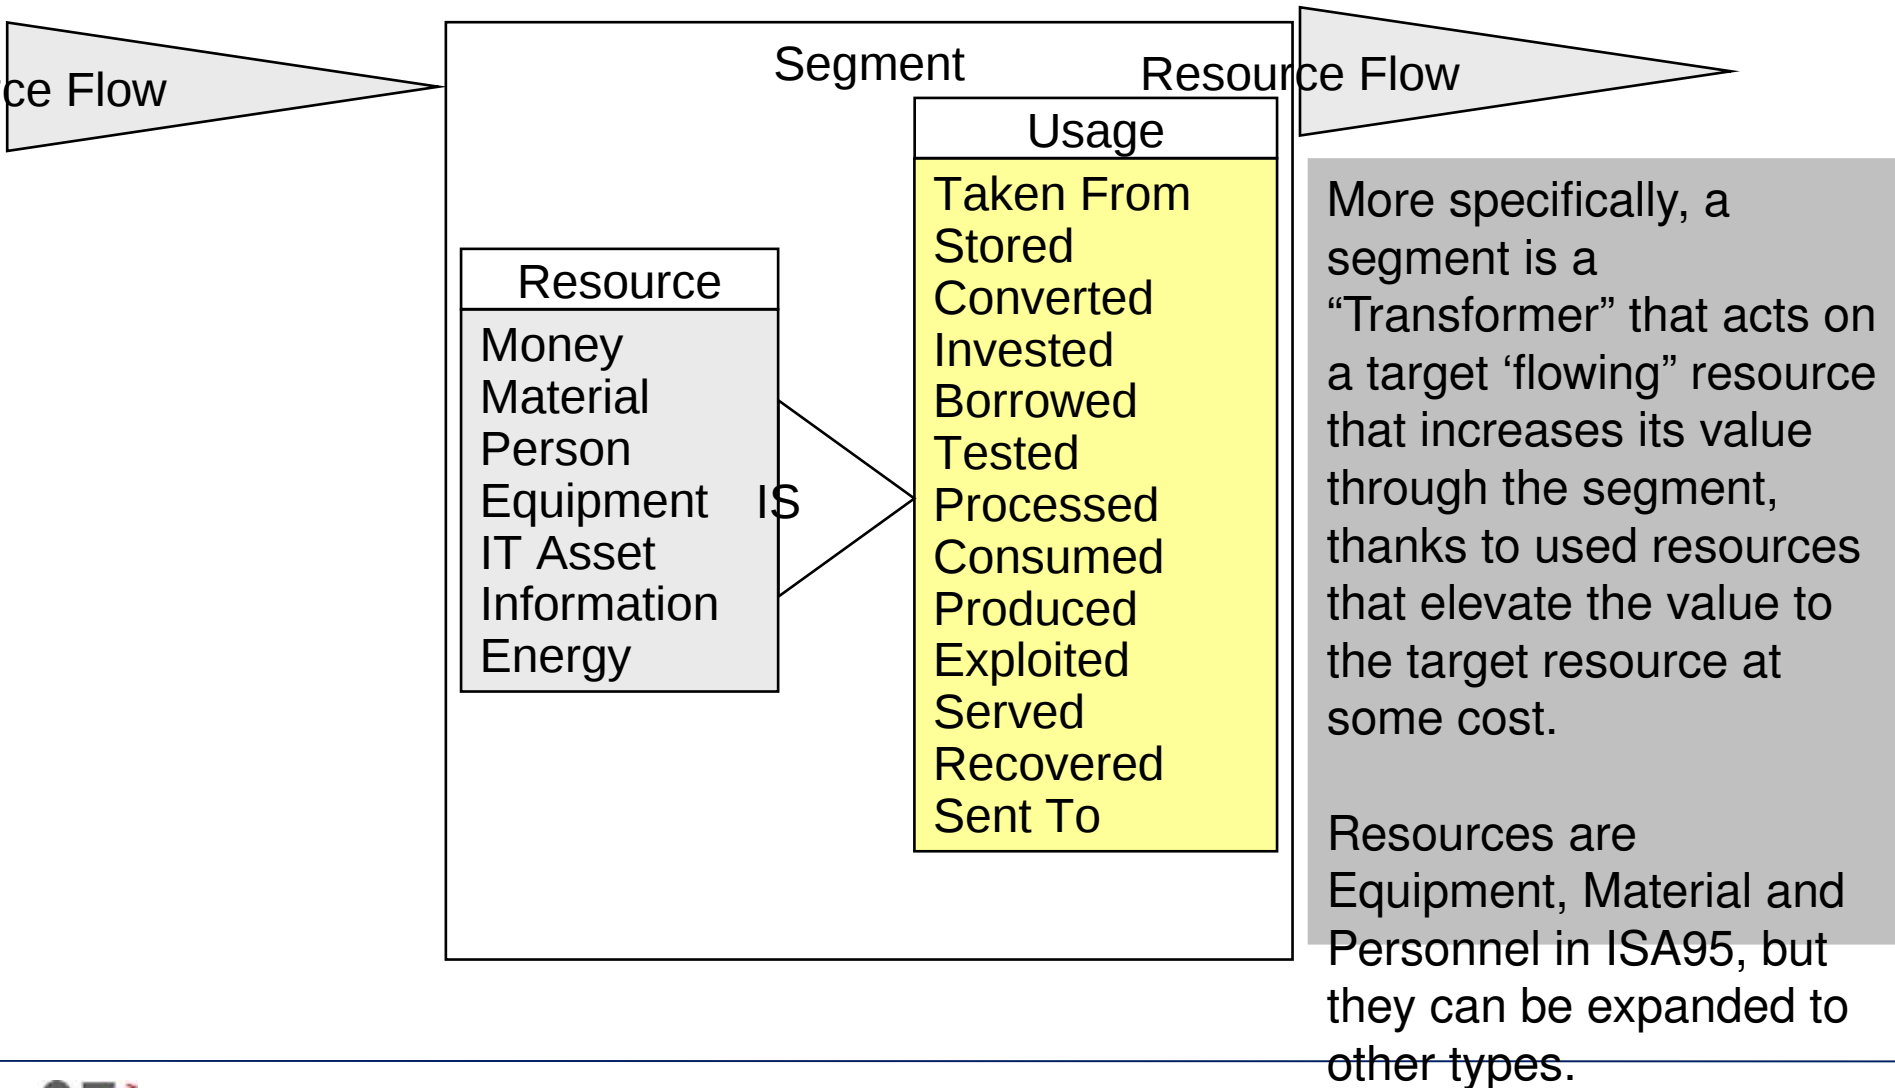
ce Flow

Segment

Resource Flow

Usage

Taken From
Stored
Converted
Invested
Borrowed
Tested
Processed
Consumed
Produced
Exploited
Served
Recovered
Sent To

Resource

Money
Material
Person
Equipment
IT Asset
Information
Energy

IS

More specifically, a segment is a “Transformer” that acts on a target ‘flowing” resource that increases its value through the segment, thanks to used resources that elevate the value to the target resource at some cost.

Resources are Equipment, Material and Personnel in ISA95, but they can be expanded to other types.